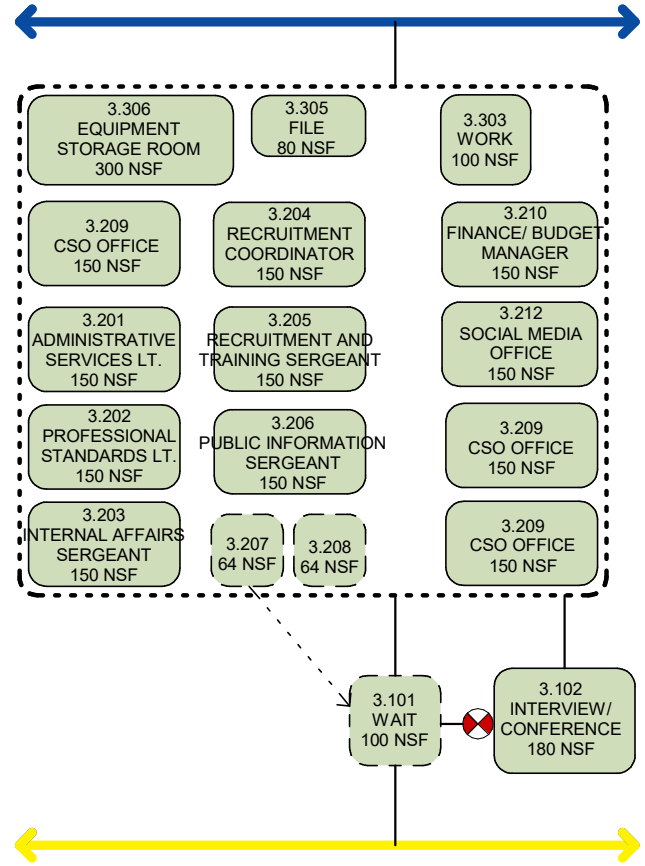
3.306
EQUIPMENT STORAGE ROOM
300 NSF

3.305
FILE
80 NSF

3.303
WORK
100 NSF

3.209
CSO OFFICE
150 NSF

3.204
RECRUITMENT COORDINATOR
150 NSF

3.210
FINANCE/ BUDGET MANAGER
150 NSF

3.201
ADMINISTRATIVE SERVICES LT.
150 NSF

3.205
RECRUITMENT AND TRAINING SERGEANT
150 NSF

3.212
SOCIAL MEDIA OFFICE
150 NSF

3.202
PROFESSIONAL STANDARDS LT.
150 NSF

3.206
PUBLIC INFORMATION SERGEANT
150 NSF

3.209
CSO OFFICE
150 NSF

3.203
INTERNAL AFFAIRS SERGEANT
150 NSF

3.207
64 NSF

3.208
64 NSF

3.209
CSO OFFICE
150 NSF

3.101
WAIT
100 NSF

3.102
INTERVIEW/ CONFERENCE
180 NSF